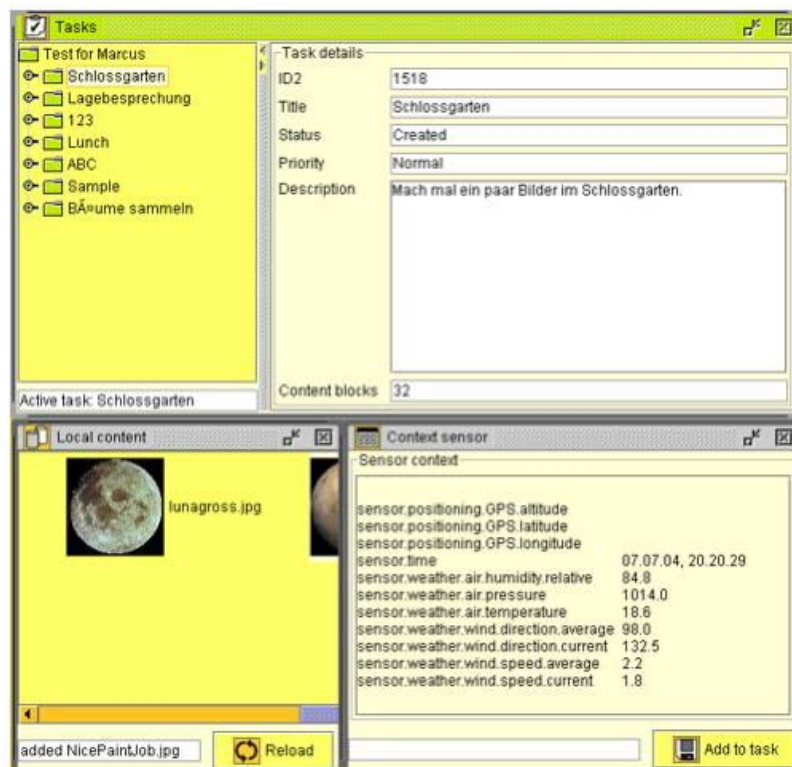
Tasks

Test for Marcus
Schlossgarten
Lagebesprechung
123
Lunch
ABC
Sample
BÃ¤ume sammeln

Active task: Schlossgarten

Task details

| | |
|---|---|
| ID2 | 1518 |
| Title | Schlossgarten |
| Status | Created |
| Priority | Normal |
| Description | Mach mal ein paar Bilder im Schlossgarten. |
| Content blocks | 32 |

Local content

lunagross.jpg

added NicePaintJob.jpg

Reload

Context sensor

Sensor context

| | |
|---|---|
| sensor.positioning.GPS.altitude | |
| sensor.positioning.GPS.latitude | |
| sensor.positioning.GPS.longitude | |
| sensor.time | 07.07.04, 20.20.29 |
| sensor.weather.air.humidity.relative | 84.8 |
| sensor.weather.air.pressure | 1014.0 |
| sensor.weather.air.temperature | 18.6 |
| sensor.weather.wind.direction.average | 98.0 |
| sensor.weather.wind.direction.current | 132.5 |
| sensor.weather.wind.speed.average | 2.2 |
| sensor.weather.wind.speed.current | 1.8 |

Add to task